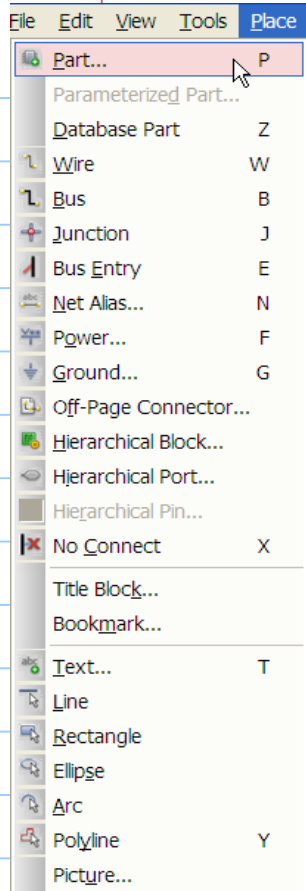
File Edit View Tools Place

Part... P
Parameterized Part...
Database Part Z
Wire W
Bus B
Junction J
Bus Entry E
Net Alias... N
Power... F
Ground... G
Off-Page Connector...
Hierarchical Block...
Hierarchical Port...
Hierarchical Pin...
No Connect X
Title Block...
Bookmark...
Text... T
Line
Rectangle
Ellipse
Arc
Polyline Y
Picture...